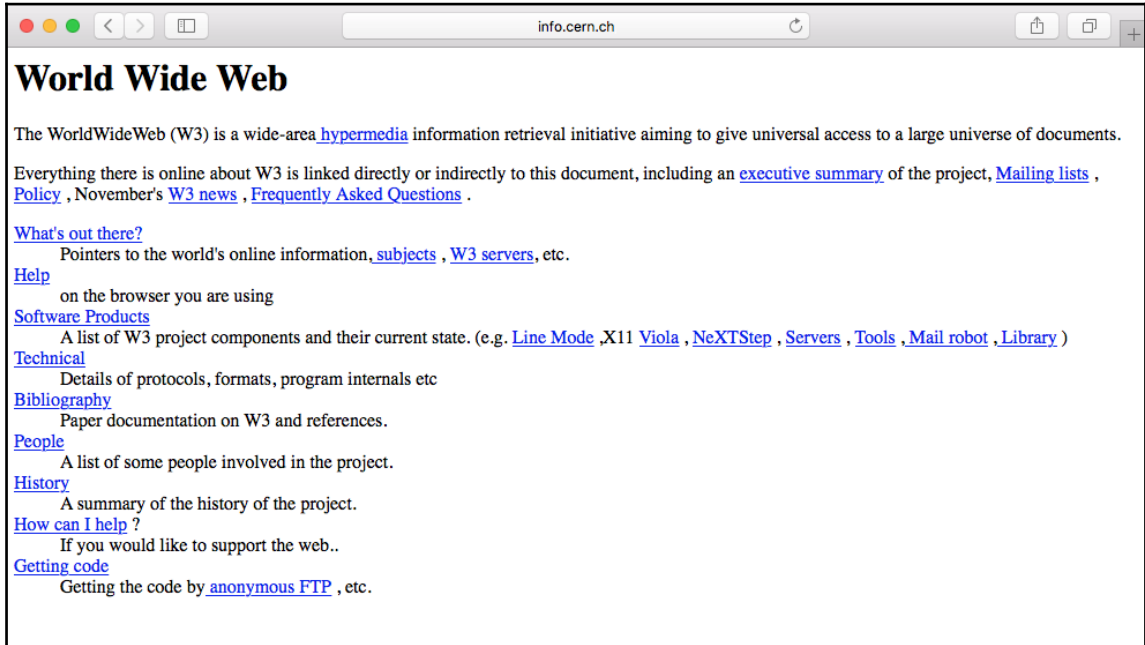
info.cern.ch

# World Wide Web

The WorldWideWeb (W3) is a wide-area hypermedia information retrieval initiative aiming to give universal access to a large universe of documents.

Everything there is online about W3 is linked directly or indirectly to this document, including an executive summary of the project, Mailing lists , Policy , November's W3 news , Frequently Asked Questions .

What's out there?
Pointers to the world's online information, subjects , W3 servers, etc.
Help
on the browser you are using
Software Products
A list of W3 project components and their current state. (e.g. Line Mode ,X11 Viola , NeXTStep , Servers , Tools , Mail robot , Library )
Technical
Details of protocols, formats, program internals etc
Bibliography
Paper documentation on W3 and references.
People
A list of some people involved in the project.
History
A summary of the history of the project.
How can I help ?
If you would like to support the web..
Getting code
Getting the code by anonymous FTP , etc.